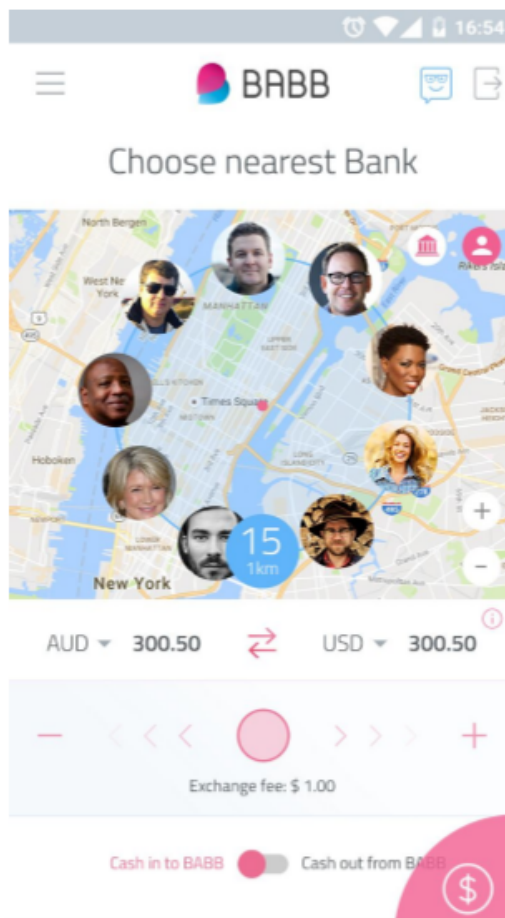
16:54

BABB

Choose nearest Bank

North Bergen
West New York
MANHATTAN
Rikers Island
UPPER EAST SIDE
HELL'S KITCHEN
Times Square
Hoboken
LONG ISLAND CITY
New York
15
1km
+
−

AUD 300.50 USD 300.50

Exchange fee: $ 1.00

Cash in to BABB Cash out from BABB
$